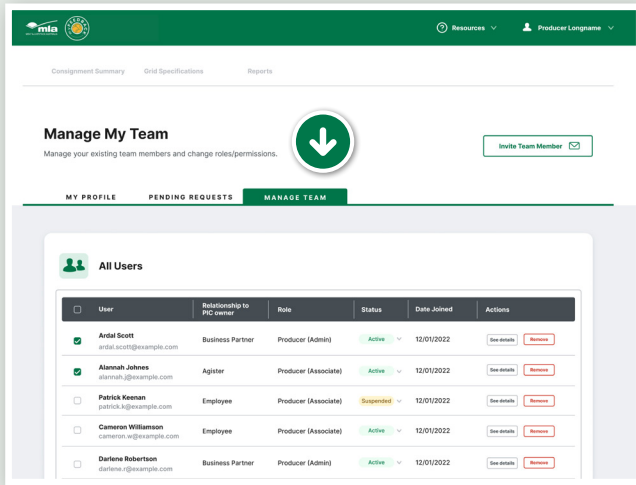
mla

Resources

Producer Longname

Consignment Summary Grid Specifications Reports

Manage My Team

Manage your existing team members and change roles/permissions.

Invite Team Member

MY PROFILE PENDING REQUESTS MANAGE TEAM

All Users

| | User | Relationship to PIC owner | Role | Status | Date Joined | Actions |
|---|---|---|---|---|---|---|
| ☑ | Ardal Scott ardal.scott@example.com | Business Partner | Producer (Admin) | Active | 12/01/2022 | See details Remove |
| ☑ | Alannah Johnes alannah.j@example.com | Agister | Producer (Associate) | Active | 12/01/2022 | See details Remove |
| ☐ | Patrick Keenan patrick.k@example.com | Employee | Producer (Associate) | Suspended | 12/01/2022 | See details Remove |
| ☐ | Cameron Williamson cameron.w@example.com | Employee | Producer (Associate) | Active | 12/01/2022 | See details Remove |
| ☐ | Darlene Robertson darlene.r@example.com | Business Partner | Producer (Admin) | Active | 12/01/2022 | See details Remove |